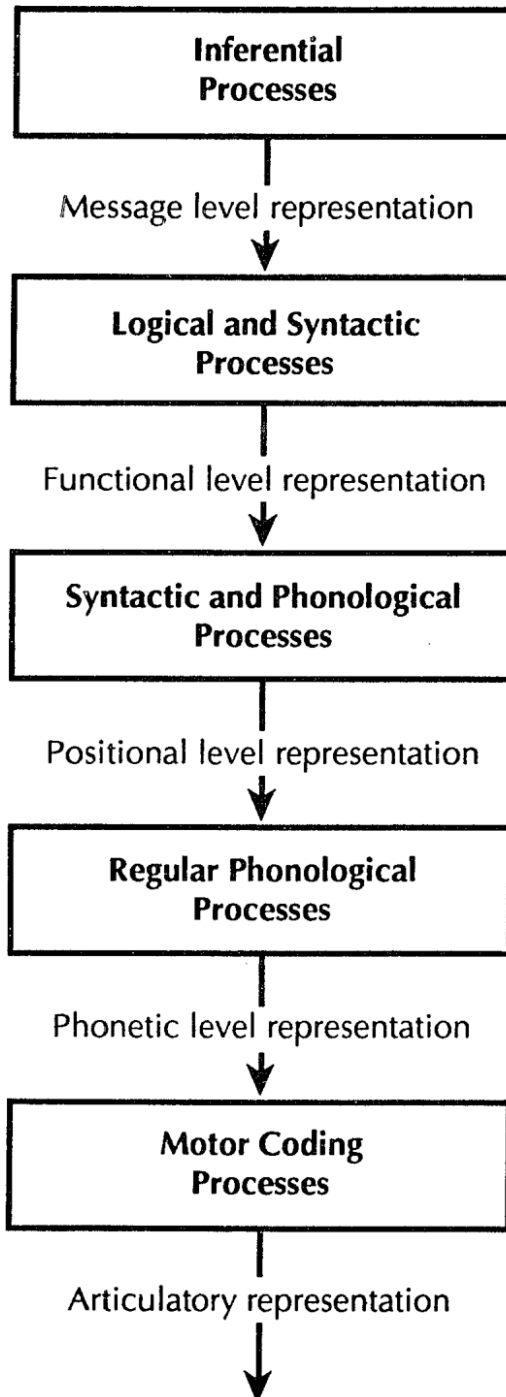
Inferential Processes

Message level representation

Logical and Syntactic Processes

Functional level representation

Syntactic and Phonological Processes

Positional level representation

Regular Phonological Processes

Phonetic level representation

Motor Coding Processes

Articulatory representation